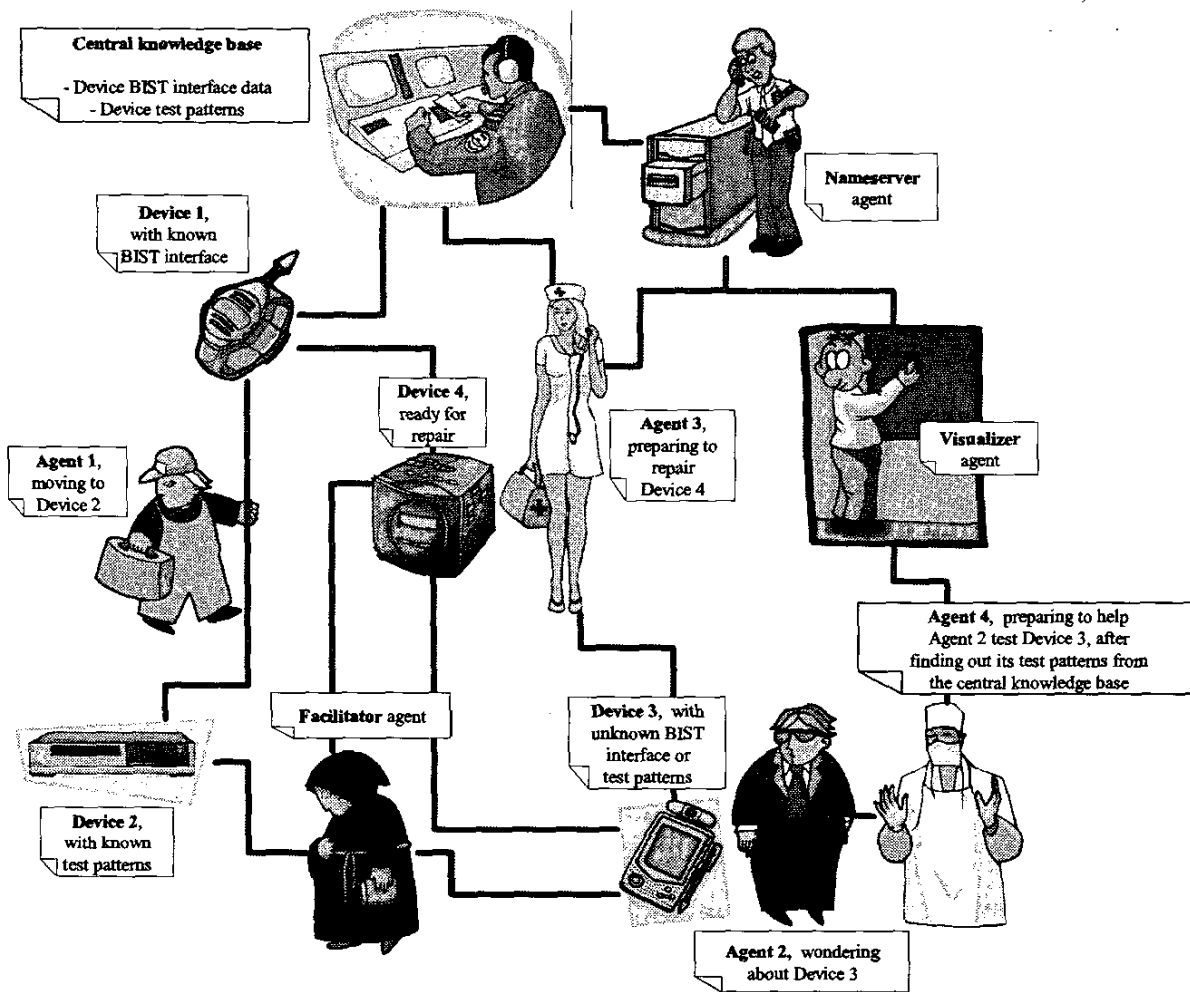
**Central knowledge base**

- Device BIST interface data
- Device test patterns

**Nameserver** agent

**Device 1**, with known BIST interface

**Device 4**, ready for repair

**Agent 3**, preparing to repair Device 4

**Visualizer** agent

**Agent 1**, moving to Device 2

**Agent 4**, preparing to help Agent 2 test Device 3, after finding out its test patterns from the central knowledge base

**Facilitator** agent

**Device 3**, with unknown BIST interface or test patterns

**Device 2**, with known test patterns

**Agent 2**, wondering about Device 3